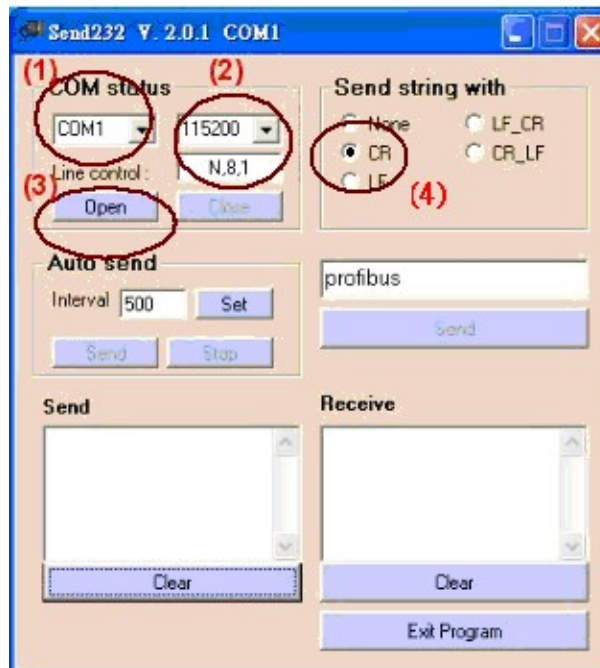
Send232 V. 2.0.1 COM1

(1)
COM status
(2)
COM1
115200
Line control :
N,8,1
(3)
Open
Close

Send string with
None
LF_CR
CR
CR_LF
LF
(4)

Auto send
Interval 500
Set
Send
Stop

profibus
Send

Send
Receive
Clear
Clear
Exit Program